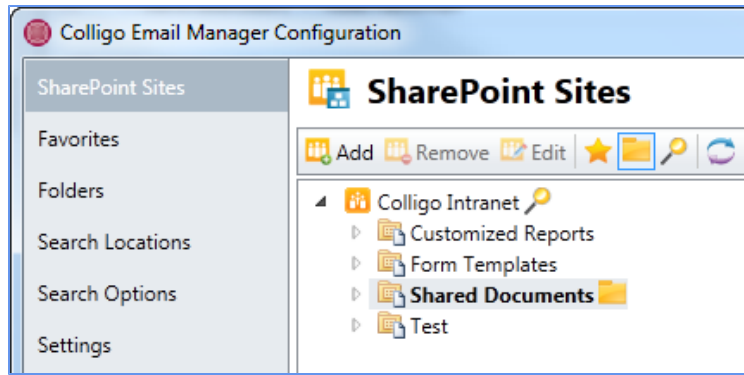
Colligo Email Manager Configuration

SharePoint Sites
Favorites
Folders
Search Locations
Search Options
Settings

SharePoint Sites

Add Remove Edit

Colligo Intranet
Customized Reports
Form Templates
Shared Documents
Test